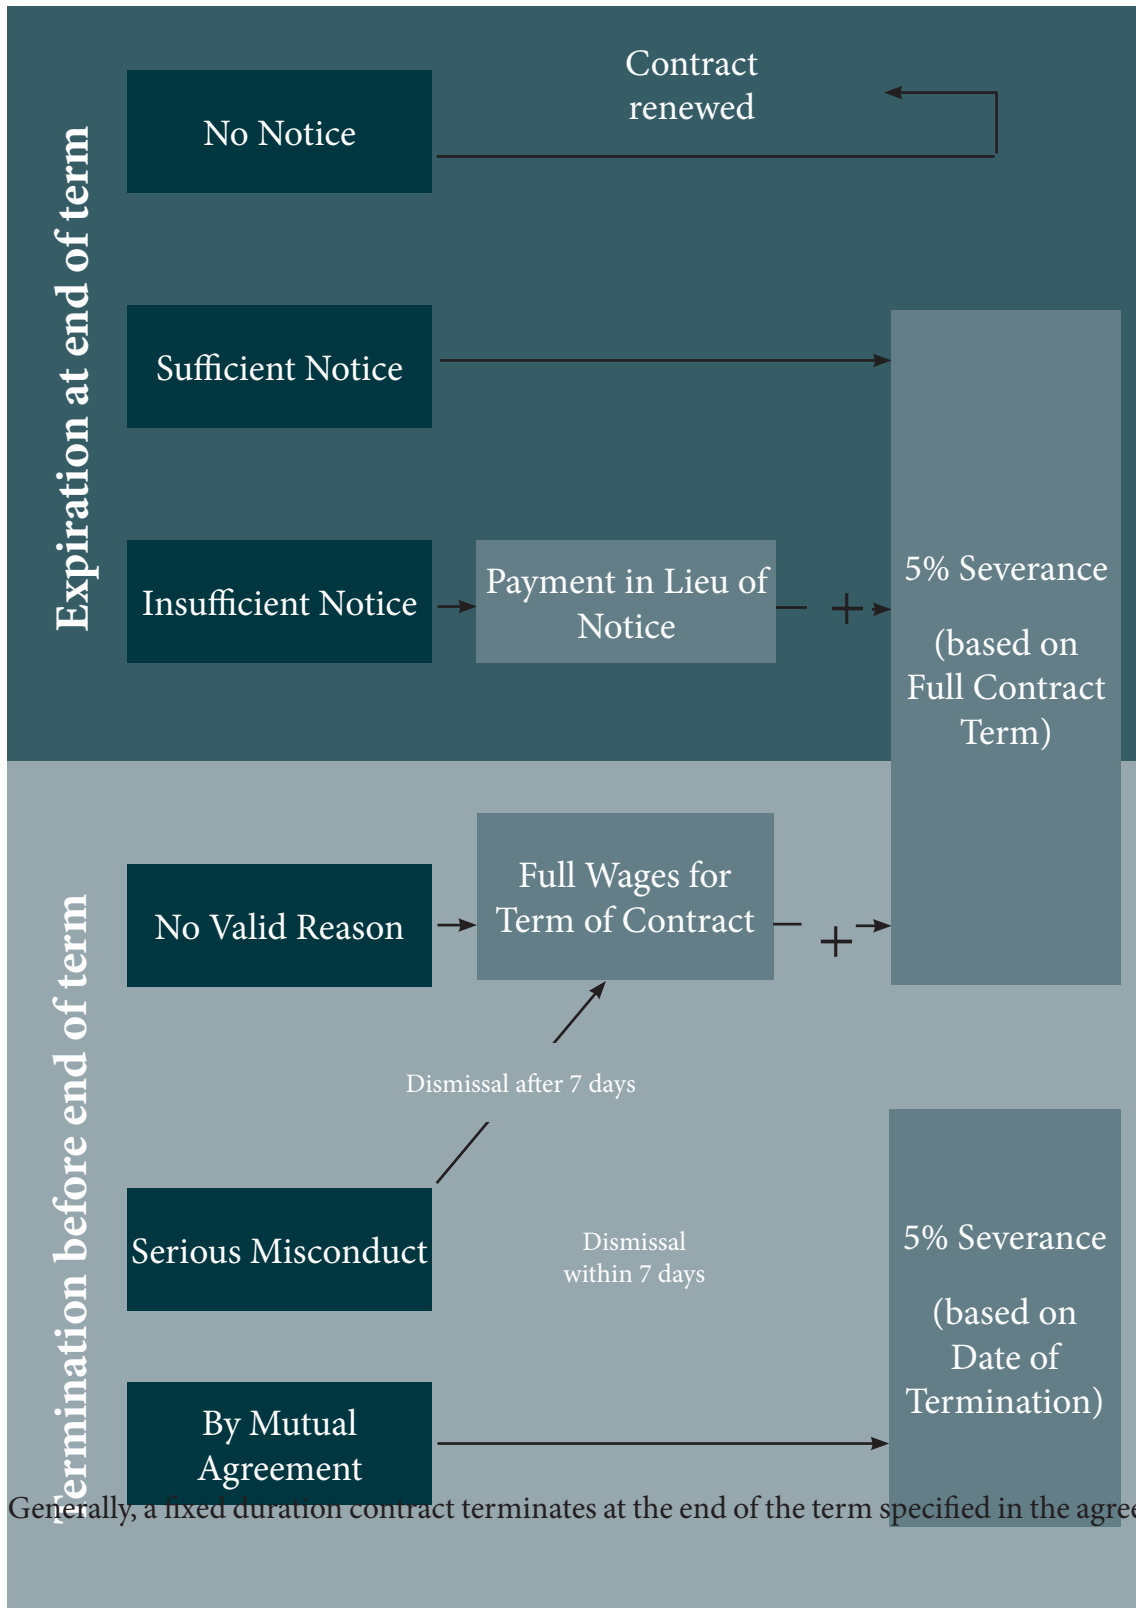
Expiration at end of term

No Notice

Contract renewed

Sufficient Notice

Insufficient Notice

Payment in Lieu of Notice

+

5% Severance

(based on Full Contract Term)

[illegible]ermination before end of term

No Valid Reason

Full Wages for Term of Contract

+

Dismissal after 7 days

Serious Misconduct

Dismissal within 7 days

5% Severance

(based on Date of Termination)

By Mutual Agreement

Generally, a fixed duration contract terminates at the end of the term specified in the agre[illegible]